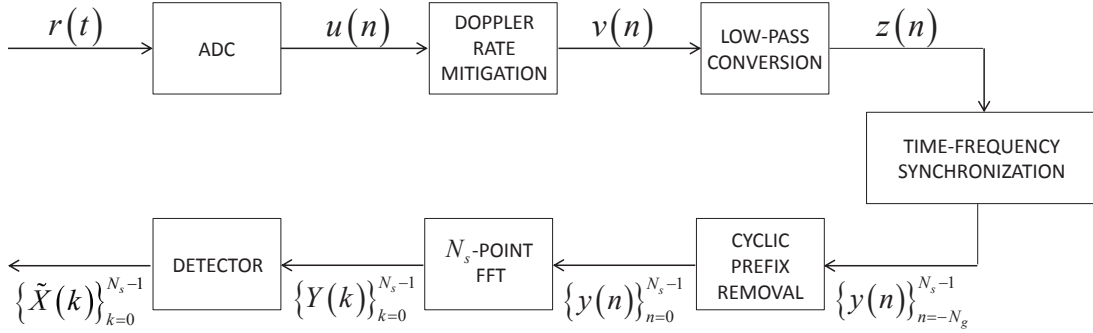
$r(t)$

ADC

$u(n)$

DOPPLER RATE MITIGATION

$v(n)$

LOW-PASS CONVERSION

$z(n)$

TIME-FREQUENCY SYNCHRONIZATION

CYCLIC PREFIX REMOVAL

$\left\{y(n)\right\}_{n=-N_g}^{N_s-1}$

$N_s$-POINT FFT

$\left\{y(n)\right\}_{n=0}^{N_s-1}$

DETECTOR

$\left\{Y(k)\right\}_{k=0}^{N_s-1}$

$\left\{\tilde{X}(k)\right\}_{k=0}^{N_s-1}$